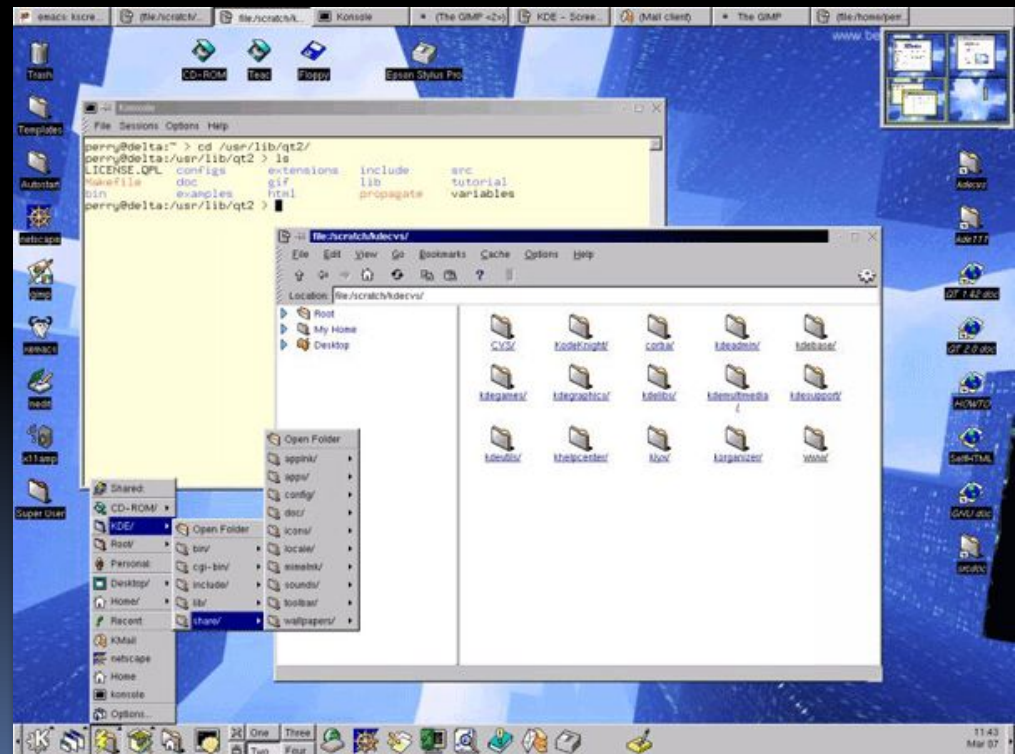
emacs: kscre... file:/scratch/... file:/scratch/k... Konsole (The GIMP <2>) KDE - Scree... (Mail client) The GIMP file:/home/perr...

Trash CD-ROM Test Floppy Epson Stylus Pro

Templates Autostart netscape gimp xemacs nedit x11amp Super User

Konsole
File Sessions Options Help
perry@delta:~ > cd /usr/lib/qt2/
perry@delta:/usr/lib/qt2 > ls
LICENSE.QPL configs extensions include src
Makefile doc gif lib tutorial
bin examples html propagate variables
perry@delta:/usr/lib/qt2 >

file:/scratch/kdecvs/
File Edit View Go Bookmarks Cache Options Help
Location: file:/scratch/kdecvs/
Root
My Home
Desktop

CVS/ KodeKnight/ corba/ kdeadmin/ kdebase/
kdegames/ kdegraphics/ kdelibs/ kdemultimedia/ kdesupport/
kdeutils/ khelpcenter/ kluv/ korganizer/ www/

Shared
CD-ROM/
KDE/
Root/
Personal
Desktop/
Home/
Recent
KMail
netscape
Home
konsole
Options...

Open Folder
bin/
cgi-bin/
include/
lib/
share/

Open Folder
applnk/
apps/
config/
doc/
icons/
locale/
mimelnk/
sounds/
toolbar/
wallpapers/

kdevcs kde111 QT 1.42 doc QT 2.0 doc HOWTO SelfHTML GNU doc srcdoc

One Three Two Four

11:43 Mar 07